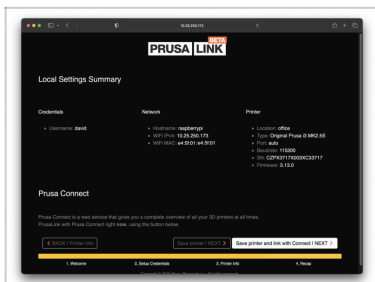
10.25.250.173

PRUSA LINK BETA

Local Settings Summary

Credentials

• Username: david

Network

• Hostname: raspberrypi
• WiFi IPv4: 10.25.250.173
• WiFi MAC: e4:5f:01:e4:5f:01

Printer

• Location: office
• Type: Original Prusa i3 MK2.5S
• Port: auto
• Baudrate: 115200
• SN: CZPX3717X003XC33717
• Firmware: 3.13.0

Prusa Connect

Prusa Connect is a web service that gives you a complete overview of all your 3D printers at all times. PrusaLink with Prusa Connect right now, using the button below.

< BACK | Printer info

Save printer | NEXT >

Save printer and link with Connect | NEXT >

1. Welcome

2. Setup Credentials

3. Printer Info

4. Recap

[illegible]